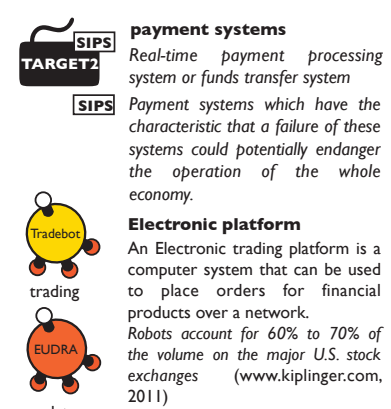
SIPS
TARGET2

payment systems

Real-time payment processing system or funds transfer system

SIPS

Payment systems which have the characteristic that a failure of these systems could potentially endanger the operation of the whole economy.

Tradebot

trading

EUDRA

Electronic platform

An Electronic trading platform is a computer system that can be used to place orders for financial products over a network.

Robots account for 60% to 70% of the volume on the major U.S. stock exchanges (www.kiplinger.com, 2011)